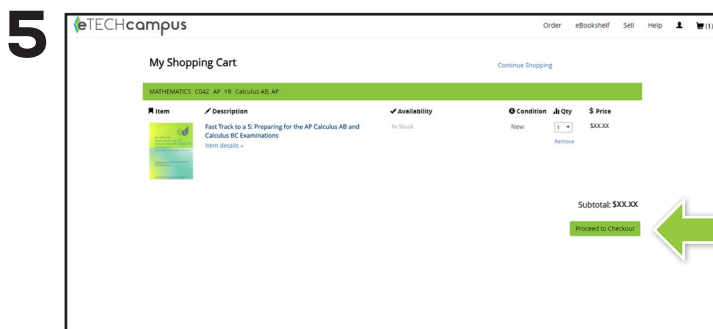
5

eTECHcampus

Order eBookshelf Sell Help (1)

My Shopping Cart

Continue Shopping

MATHEMATICS C042 AP YR Calculus AB, AP

| Item | Description | Availability | Condition | Qty | Price |
|---|---|---|---|---|---|
| | Fast Track to a 5: Preparing for the AP Calculus AB and Calculus BC Examinations Item details » | In Stock | New | 1 Remove | $XX.XX |

Subtotal: $XX.XX

Proceed to Checkout